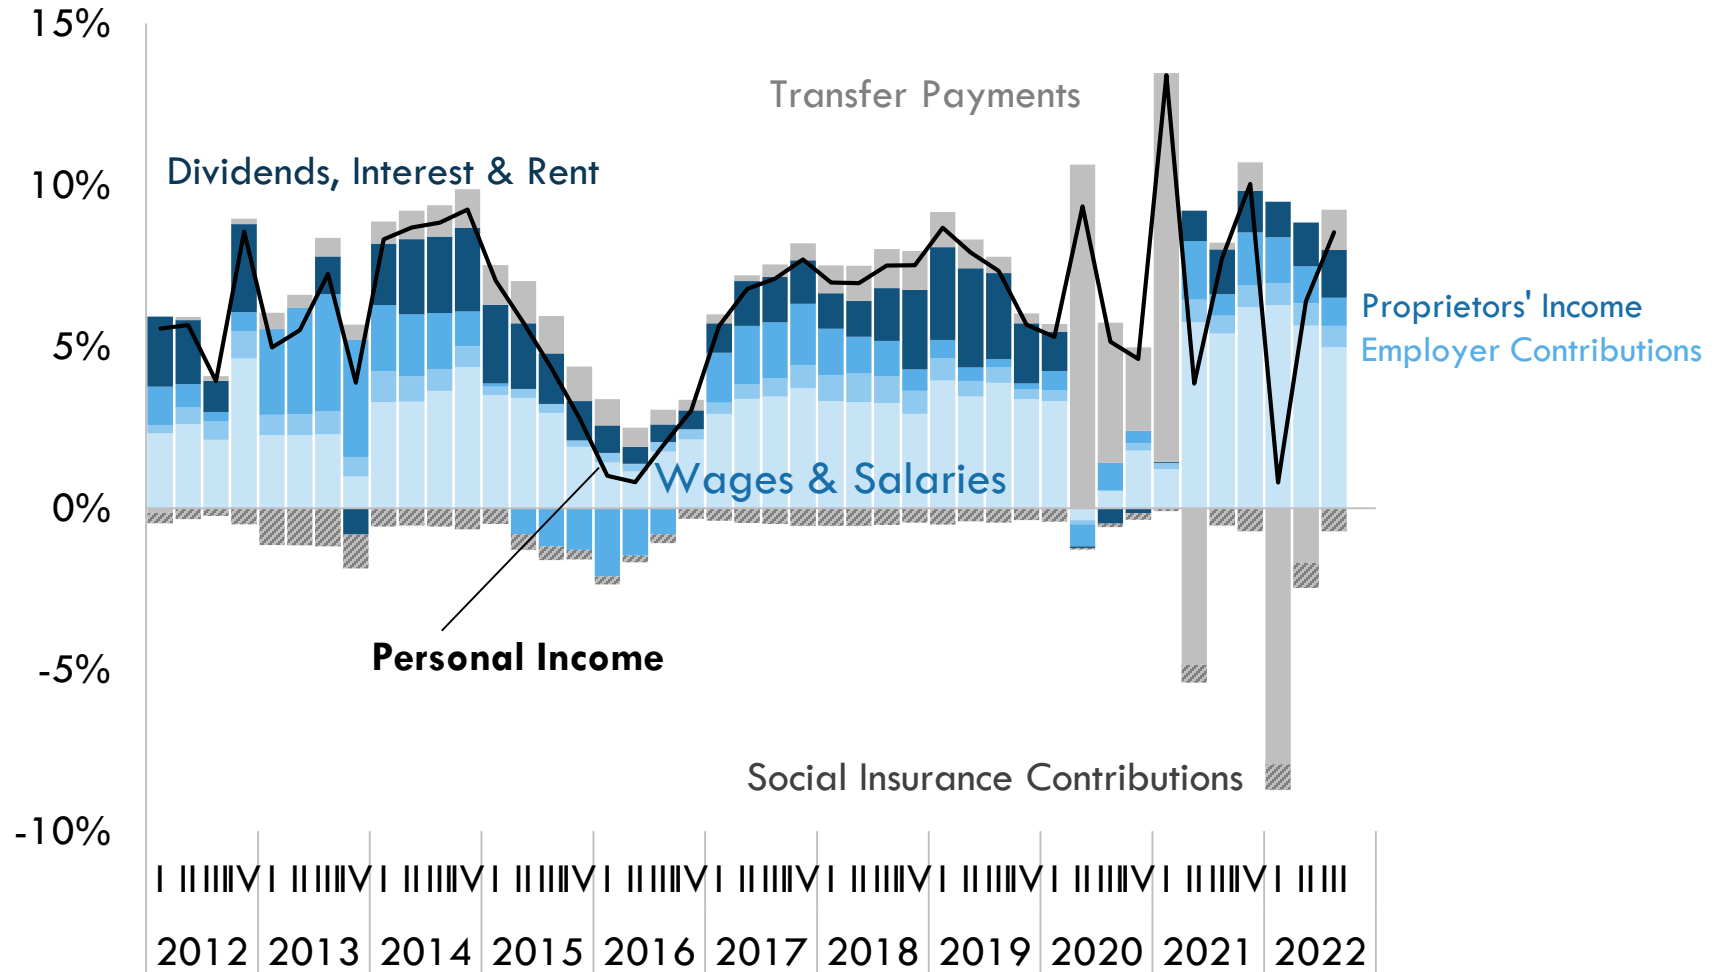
15%
10%
5%
0%
-5%
-10%

Transfer Payments

Dividends, Interest & Rent

Proprietors' Income
Employer Contributions

Wages & Salaries

Personal Income

Social Insurance Contributions

I II III IV I II III IV I II III IV I II III IV I II III IV I II III IV I II III IV I II III IV I II III IV I II III IV I II III
2012 2013 2014 2015 2016 2017 2018 2019 2020 2021 2022